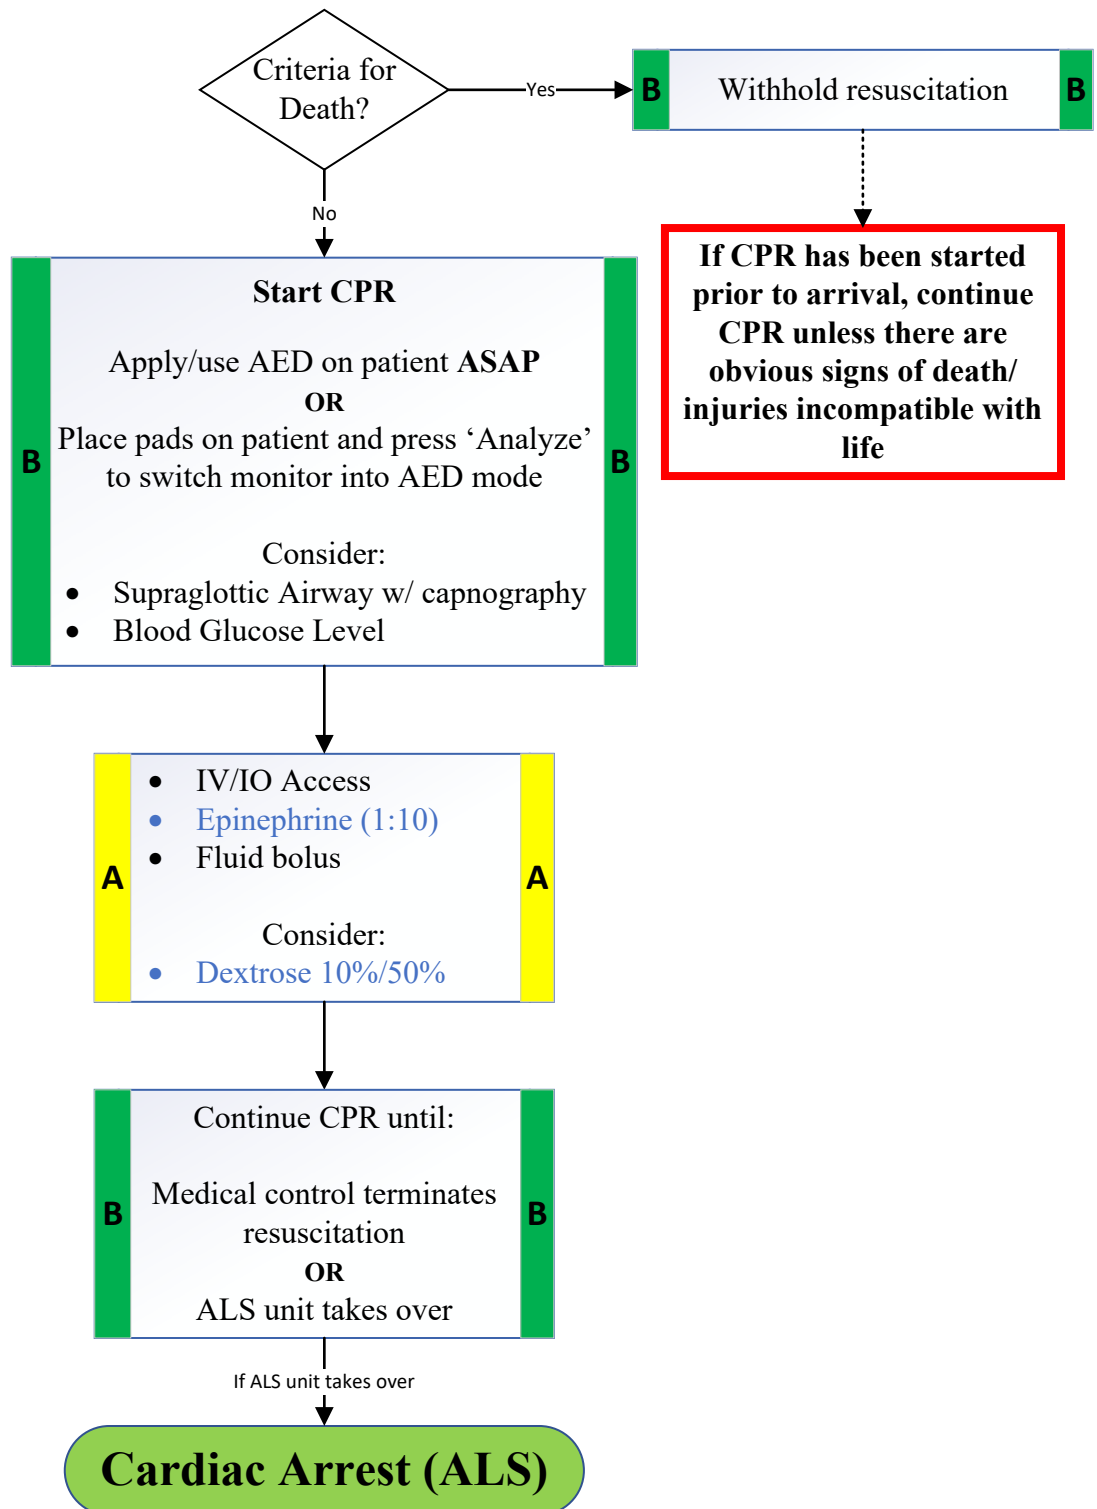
Criteria for Death?

Yes

B Withhold resuscitation B

If CPR has been started prior to arrival, continue CPR unless there are obvious signs of death/ injuries incompatible with life

No

B

**Start CPR**

Apply/use AED on patient **ASAP**
**OR**
Place pads on patient and press ‘Analyze’ to switch monitor into AED mode

Consider:
- Supraglottic Airway w/ capnography
- Blood Glucose Level

B

A

- IV/IO Access
- Epinephrine (1:10)
- Fluid bolus

Consider:
- Dextrose 10%/50%

A

B

Continue CPR until:

Medical control terminates resuscitation
**OR**
ALS unit takes over

B

If ALS unit takes over

**Cardiac Arrest (ALS)**